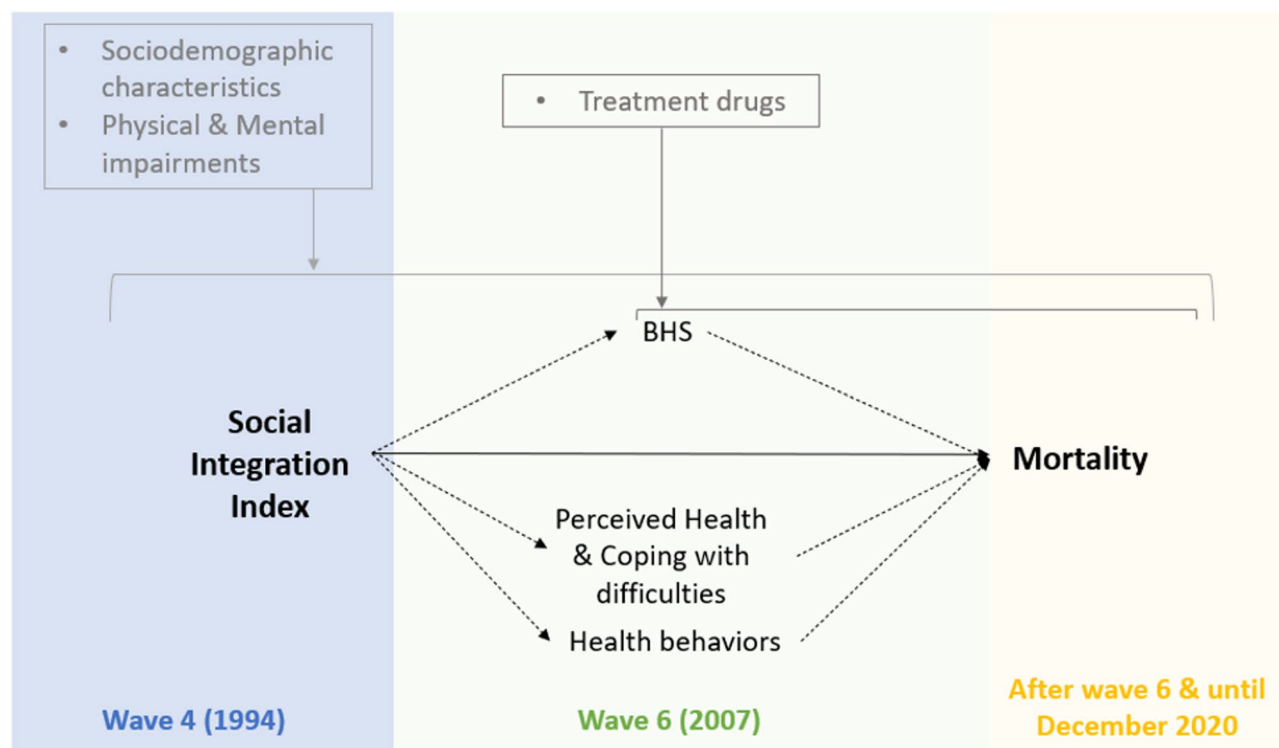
- Sociodemographic characteristics
- Physical & Mental impairments

- Treatment drugs

BHS

Social Integration Index

Mortality

Perceived Health & Coping with difficulties

Health behaviors

Wave 4 (1994)

Wave 6 (2007)

After wave 6 & until December 2020